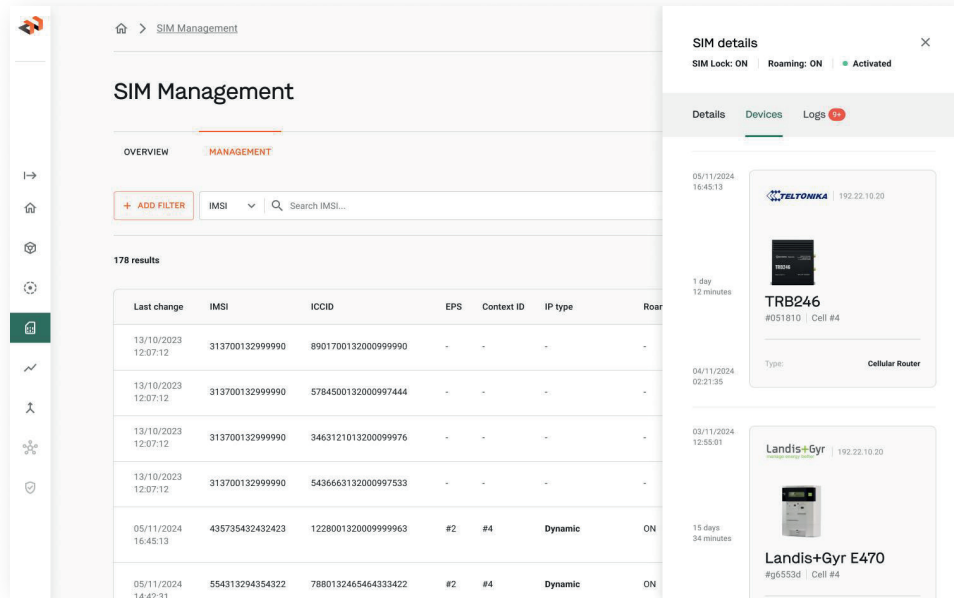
SIM Management

SIM Management

OVERVIEW MANAGEMENT

+ ADD FILTER IMSI Search IMSI...

178 results

| Last change | IMSI | ICCID | EPS | Context ID | IP type | Roar |
|---|---|---|---|---|---|---|
| 13/10/2023 12:07:12 | 313700132999990 | 8901700132000999990 | - | - | - | - |
| 13/10/2023 12:07:12 | 313700132999990 | 5784500132000997444 | - | - | - | - |
| 13/10/2023 12:07:12 | 313700132999990 | 3463121013200099976 | - | - | - | - |
| 13/10/2023 12:07:12 | 313700132999990 | 5436663132000997533 | - | - | - | - |
| 05/11/2024 16:45:13 | 435735432432423 | 1228001320009999963 | #2 | #4 | Dynamic | ON |
| 05/11/2024 14:42:31 | 554313294354322 | 7880132465464333422 | #2 | #4 | Dynamic | ON |

SIM details
SIM Lock: ON | Roaming: ON | Activated

Details Devices Logs 9+

05/11/2024 16:45:13

TELTONIKA | 192.22.10.20

TRB246

1 day 12 minutes

TRB246
#051810 | Cell #4

Type: Cellular Router

04/11/2024 02:21:35

03/11/2024 12:55:01

Landis+Gyr | 192.22.10.20

15 days 34 minutes

Landis+Gyr E470
#g6553d | Cell #4